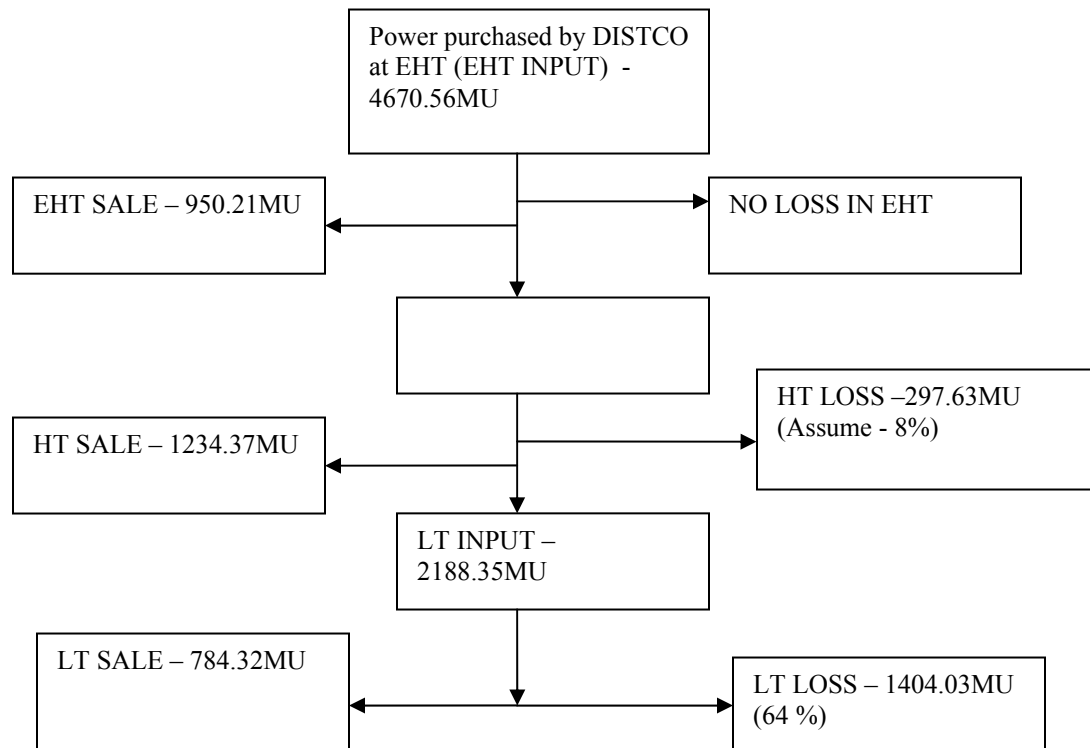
Power purchased by DISTCO at EHT (EHT INPUT) - 4670.56MU

EHT SALE – 950.21MU

NO LOSS IN EHT

HT SALE – 1234.37MU

HT LOSS –297.63MU (Assume - 8%)

LT INPUT – 2188.35MU

LT SALE – 784.32MU

LT LOSS – 1404.03MU (64 %)